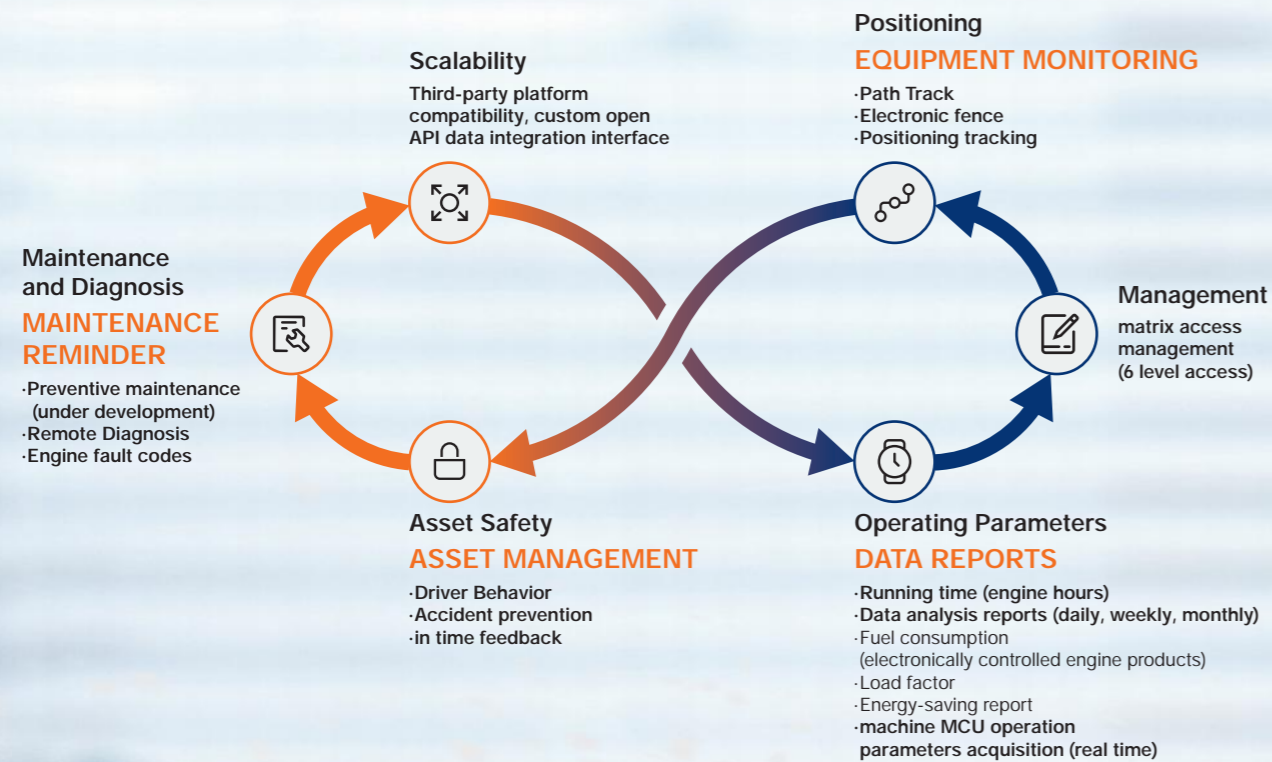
Scalability
Third-party platform compatibility, custom open API data integration interface

Positioning
EQUIPMENT MONITORING
·Path Track
·Electronic fence
·Positioning tracking

Maintenance and Diagnosis
MAINTENANCE REMINDER
·Preventive maintenance (under development)
·Remote Diagnosis
·Engine fault codes

Management
matrix access management (6 level access)

Asset Safety
ASSET MANAGEMENT
·Driver Behavior
·Accident prevention
·in time feedback

Operating Parameters
DATA REPORTS
·Running time (engine hours)
·Data analysis reports (daily, weekly, monthly)
·Fuel consumption (electronically controlled engine products)
·Load factor
·Energy-saving report
·machine MCU operation parameters acquisition (real time)